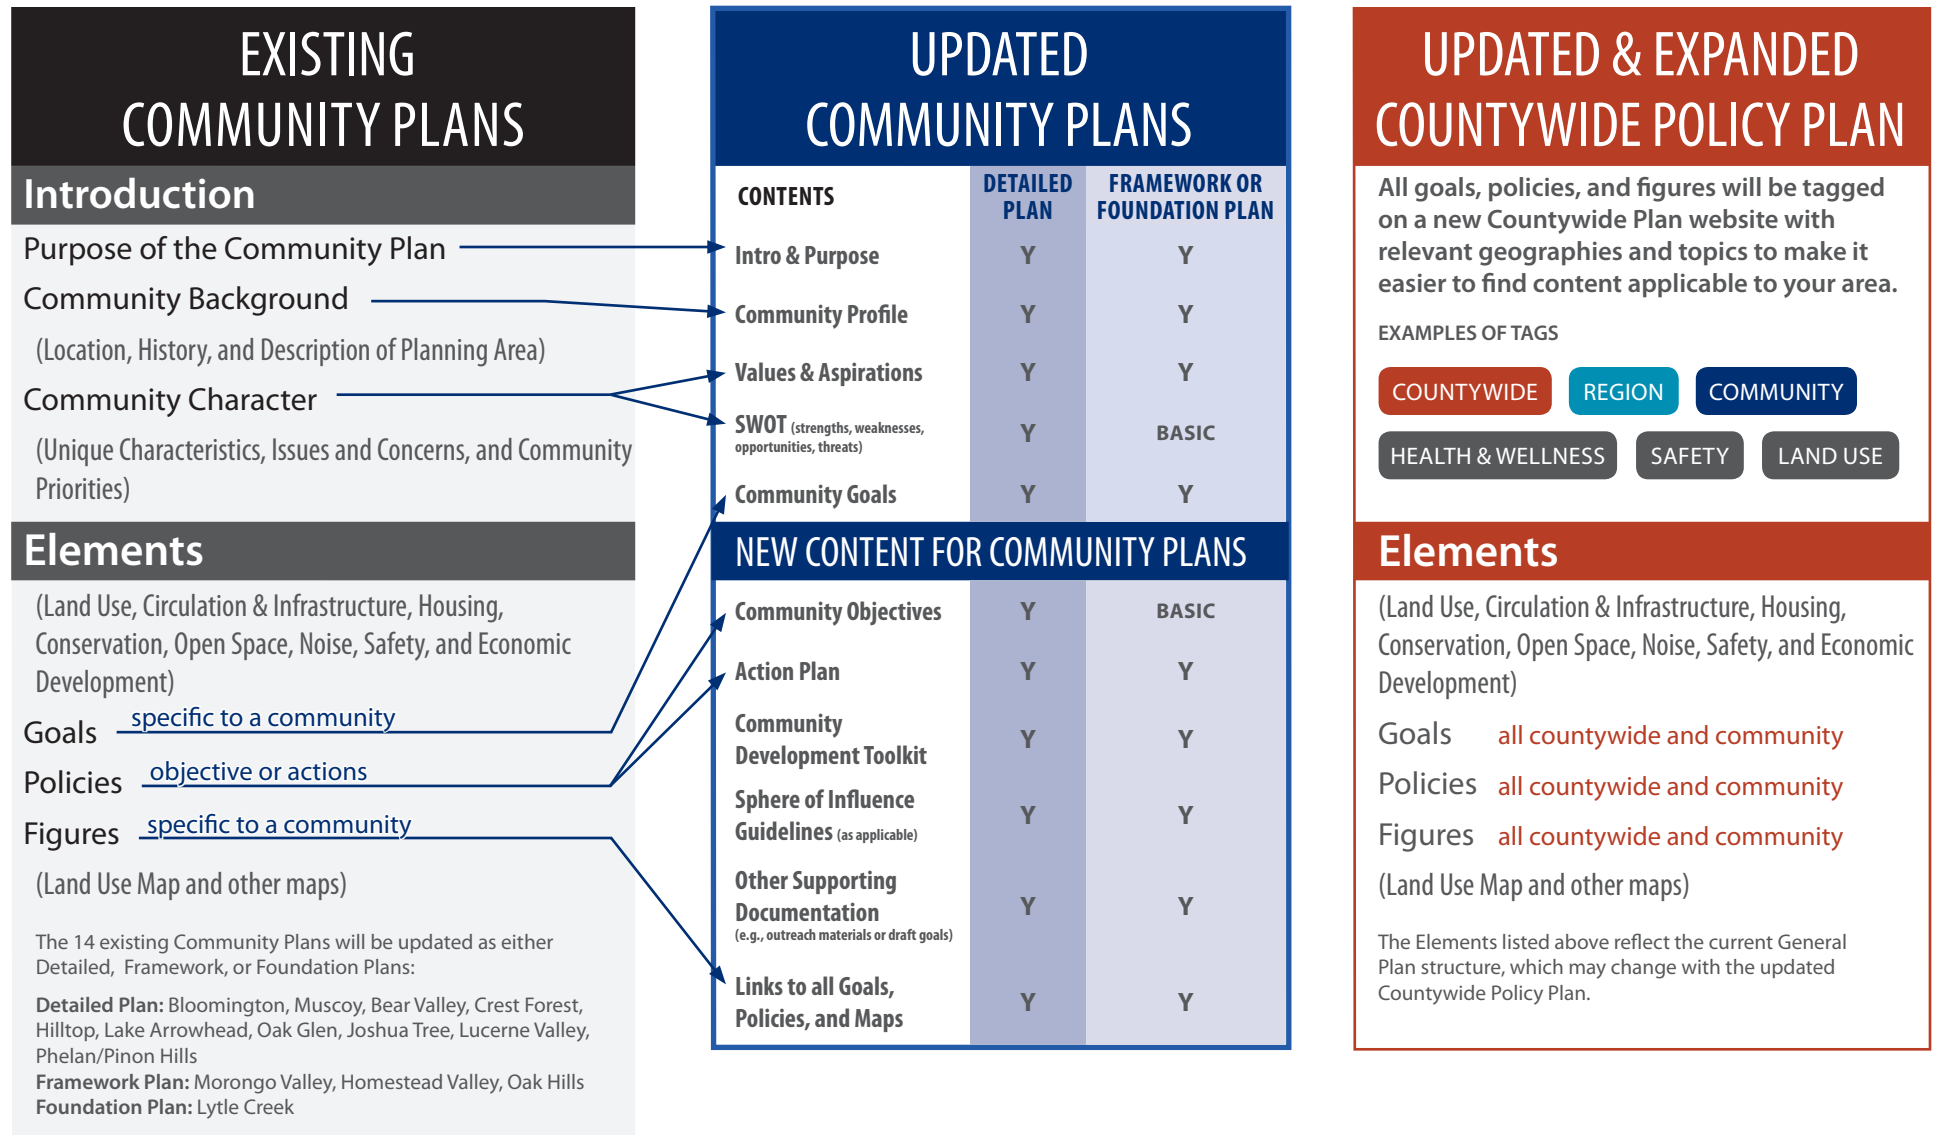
EXISTING COMMUNITY PLANS

Introduction

Purpose of the Community Plan

Community Background

(Location, History, and Description of Planning Area)

Community Character

(Unique Characteristics, Issues and Concerns, and Community Priorities)

Elements

(Land Use, Circulation & Infrastructure, Housing, Conservation, Open Space, Noise, Safety, and Economic Development)

Goals specific to a community

Policies objective or actions

Figures specific to a community

(Land Use Map and other maps)

The 14 existing Community Plans will be updated as either Detailed, Framework, or Foundation Plans:

**Detailed Plan:** Bloomington, Muscoy, Bear Valley, Crest Forest, Hilltop, Lake Arrowhead, Oak Glen, Joshua Tree, Lucerne Valley, Phelan/Pinon Hills
**Framework Plan:** Morongo Valley, Homestead Valley, Oak Hills
**Foundation Plan:** Lytle Creek

UPDATED COMMUNITY PLANS

| CONTENTS | DETAILED PLAN | FRAMEWORK OR FOUNDATION PLAN |
|---|---|---|
| Intro & Purpose | Y | Y |
| Community Profile | Y | Y |
| Values & Aspirations | Y | Y |
| SWOT (strengths, weaknesses, opportunities, threats) | Y | BASIC |
| Community Goals | Y | Y |

NEW CONTENT FOR COMMUNITY PLANS

| | | |
|---|---|---|
| Community Objectives | Y | BASIC |
| Action Plan | Y | Y |
| Community Development Toolkit | Y | Y |
| Sphere of Influence Guidelines (as applicable) | Y | Y |
| Other Supporting Documentation (e.g., outreach materials or draft goals) | Y | Y |
| Links to all Goals, Policies, and Maps | Y | Y |

UPDATED & EXPANDED COUNTYWIDE POLICY PLAN

All goals, policies, and figures will be tagged on a new Countywide Plan website with relevant geographies and topics to make it easier to find content applicable to your area.

EXAMPLES OF TAGS

COUNTYWIDE REGION COMMUNITY
HEALTH & WELLNESS SAFETY LAND USE

Elements

(Land Use, Circulation & Infrastructure, Housing, Conservation, Open Space, Noise, Safety, and Economic Development)

Goals all countywide and community

Policies all countywide and community

Figures all countywide and community

(Land Use Map and other maps)

The Elements listed above reflect the current General Plan structure, which may change with the updated Countywide Policy Plan.